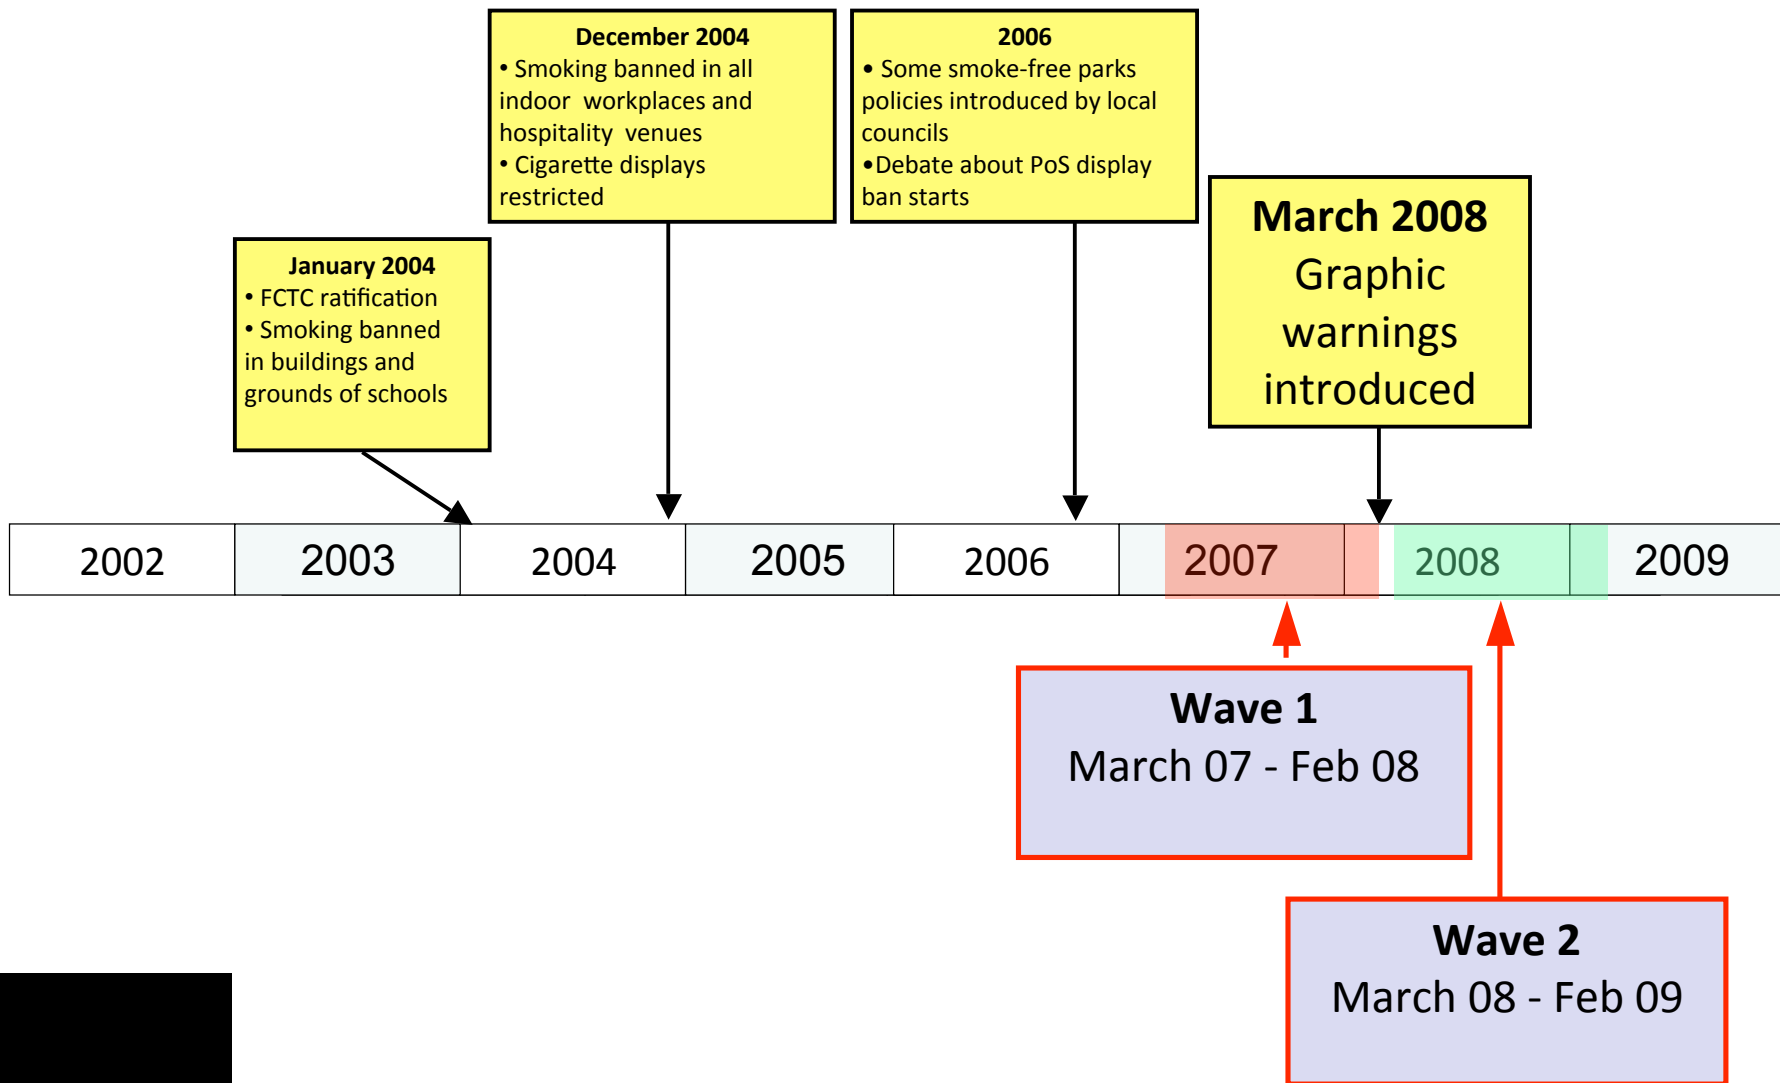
January 2004
• FCTC ratification
• Smoking banned in buildings and grounds of schools

December 2004
• Smoking banned in all indoor workplaces and hospitality venues
• Cigarette displays restricted

2006
• Some smoke-free parks policies introduced by local councils
•Debate about PoS display ban starts

March 2008
Graphic warnings introduced

| 2002 | 2003 | 2004 | 2005 | 2006 | 2007 | 2008 | 2009 |
|---|---|---|---|---|---|---|---|

Wave 1
March 07 - Feb 08

Wave 2
March 08 - Feb 09